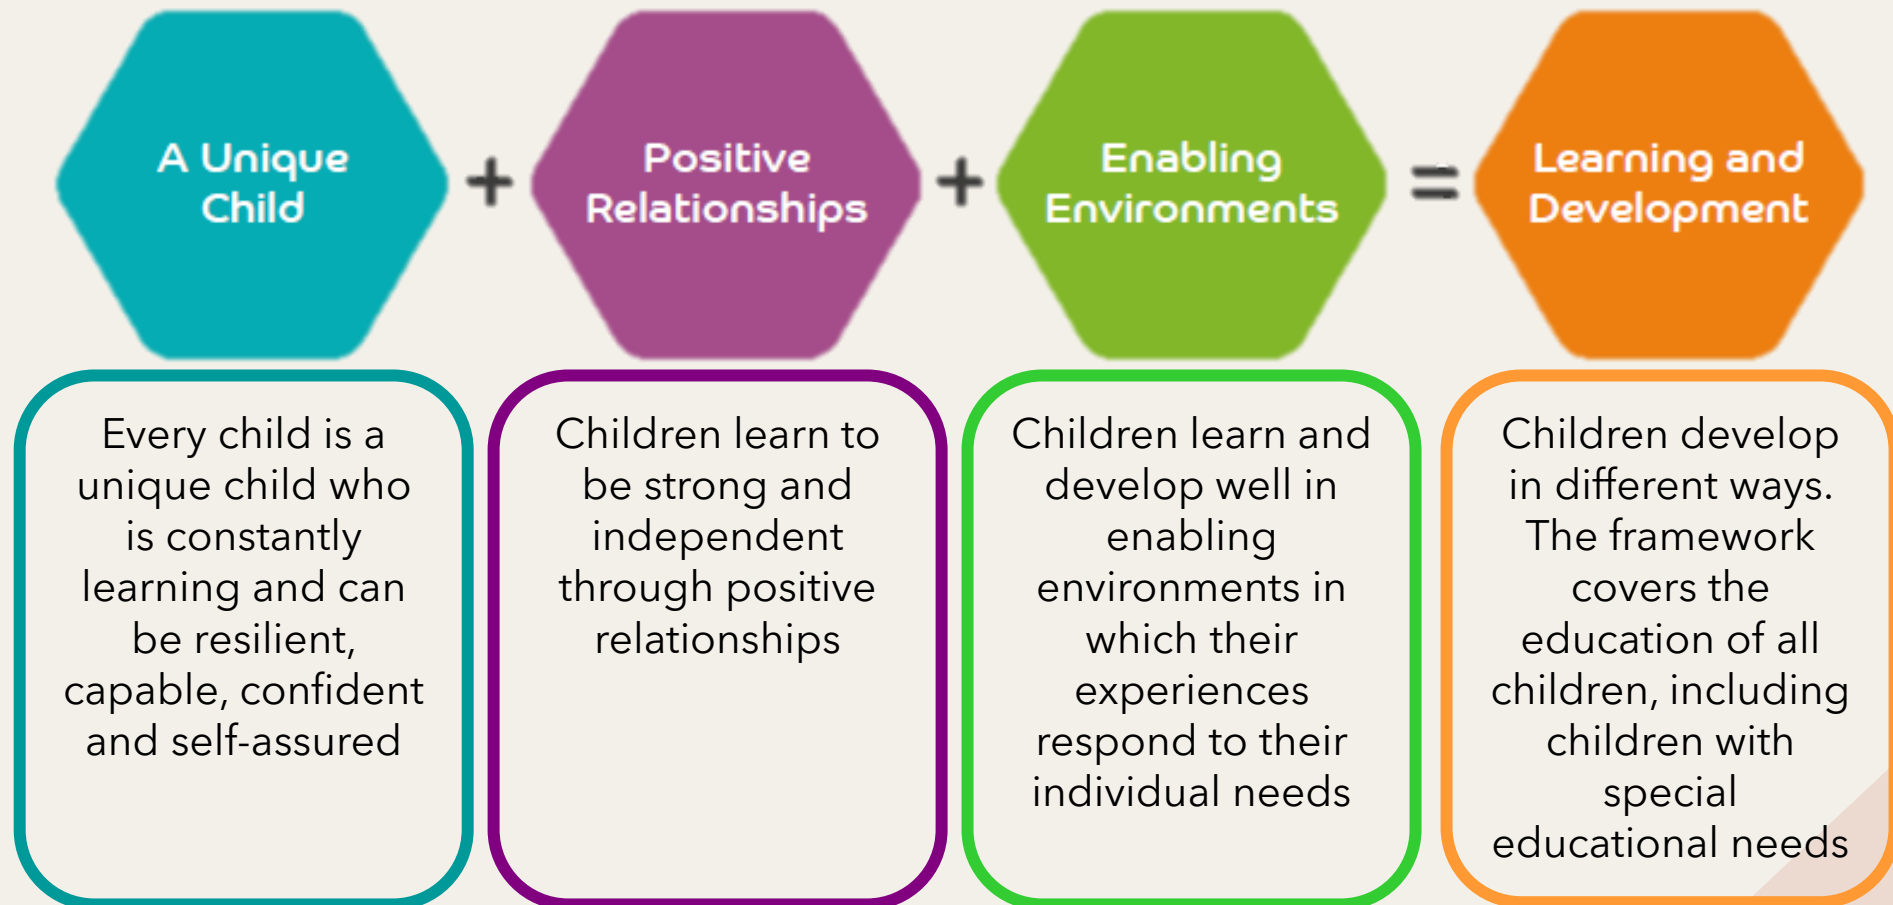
A Unique Child + Positive Relationships + Enabling Environments = Learning and Development

Every child is a unique child who is constantly learning and can be resilient, capable, confident and self-assured

Children learn to be strong and independent through positive relationships

Children learn and develop well in enabling environments in which their experiences respond to their individual needs

Children develop in different ways. The framework covers the education of all children, including children with special educational needs